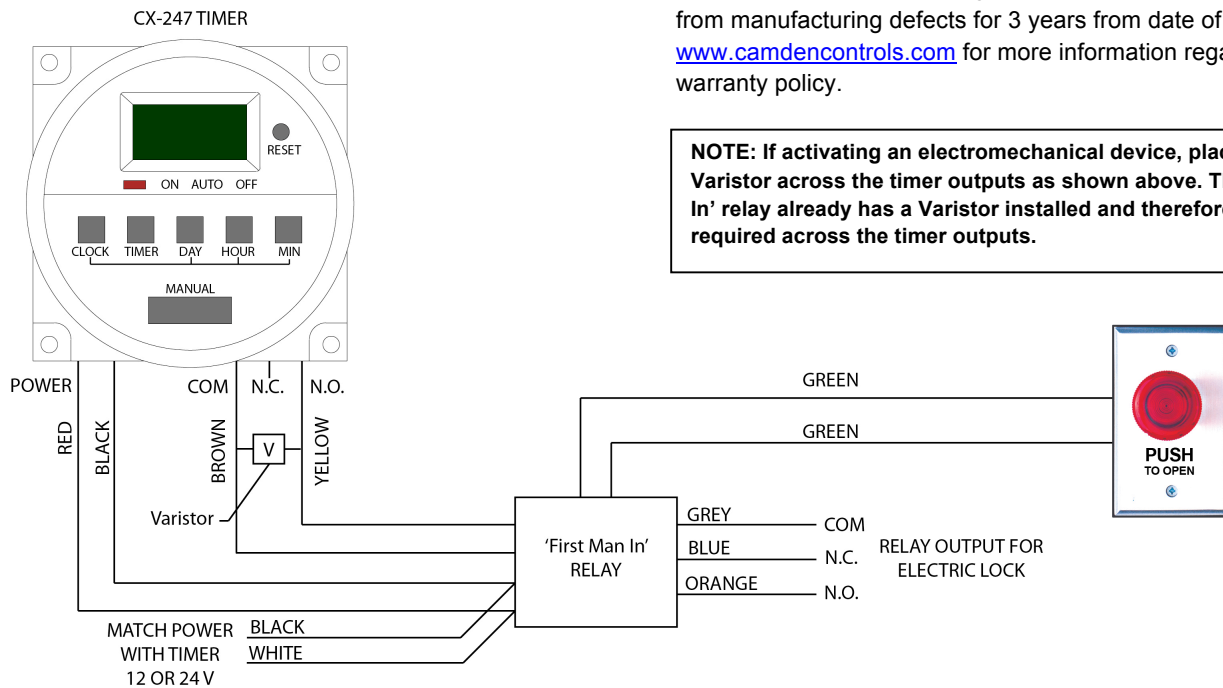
CX-247 TIMER

RESET

ON AUTO OFF

CLOCK TIMER DAY HOUR MIN

MANUAL

POWER

RED

BLACK

COM

N.C.

N.O.

BROWN

V

YELLOW

Varistor

from manufacturing defects for 3 years from date of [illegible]
www.camdencontrols.com for more information rega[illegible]
warranty policy.

NOTE: If activating an electromechanical device, plac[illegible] Varistor across the timer outputs as shown above. T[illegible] In' relay already has a Varistor installed and therefor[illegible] required across the timer outputs.

GREEN

GREEN

PUSH
TO OPEN

'First Man In'
RELAY

GREY

BLUE

ORANGE

COM

N.C.

N.O.

RELAY OUTPUT FOR
ELECTRIC LOCK

MATCH POWER
WITH TIMER
12 OR 24 V

BLACK

WHITE